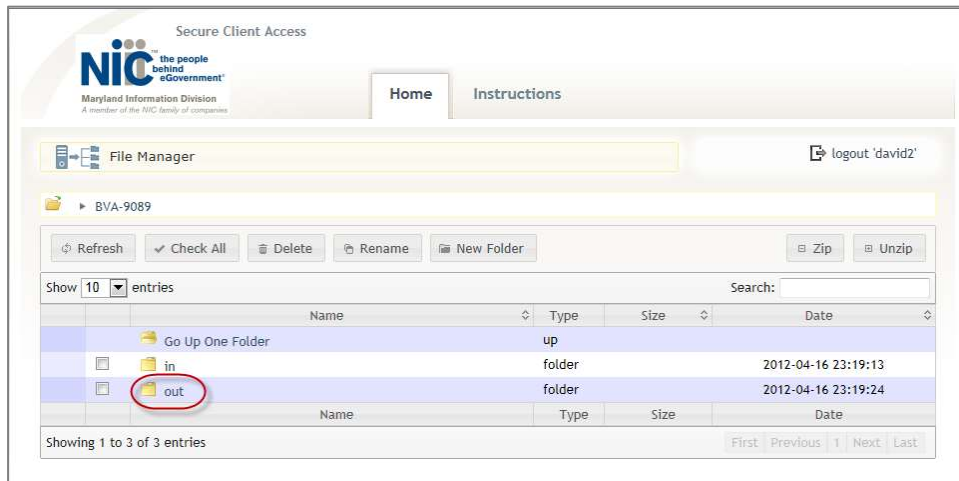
Secure Client Access

NIC the people behind eGovernment®
Maryland Information Division
A member of the NIC family of companies

Home Instructions

File Manager

logout 'david2'

BVA-9089

Refresh Check All Delete Rename New Folder Zip Unzip

Show 10 entries Search:

| | | Name | Type | Size | Date |
|---|---|---|---|---|---|
| | | Go Up One Folder | up | | |
| | | in | folder | | 2012-04-16 23:19:13 |
| | | out | folder | | 2012-04-16 23:19:24 |
| | | Name | Type | Size | Date |

Showing 1 to 3 of 3 entries

First Previous 1 Next Last